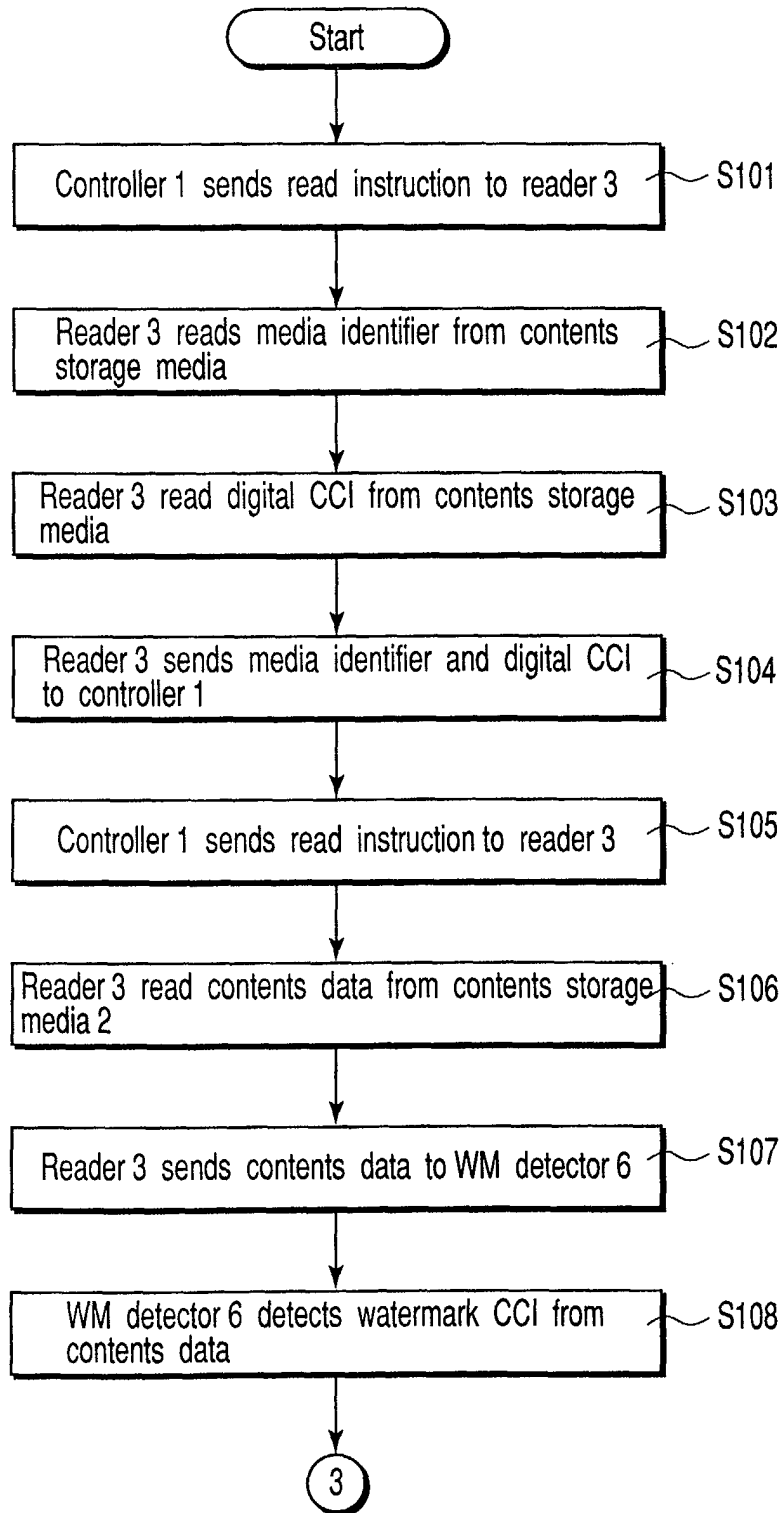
Start

Controller 1 sends read instruction to reader 3

S101

Reader 3 reads media identifier from contents storage media

S102

Reader 3 read digital CCI from contents storage media

S103

Reader 3 sends media identifier and digital CCI to controller 1

S104

Controller 1 sends read instruction to reader 3

S105

Reader 3 read contents data from contents storage media 2

S106

Reader 3 sends contents data to WM detector 6

S107

WM detector 6 detects watermark CCI from contents data

S108

3